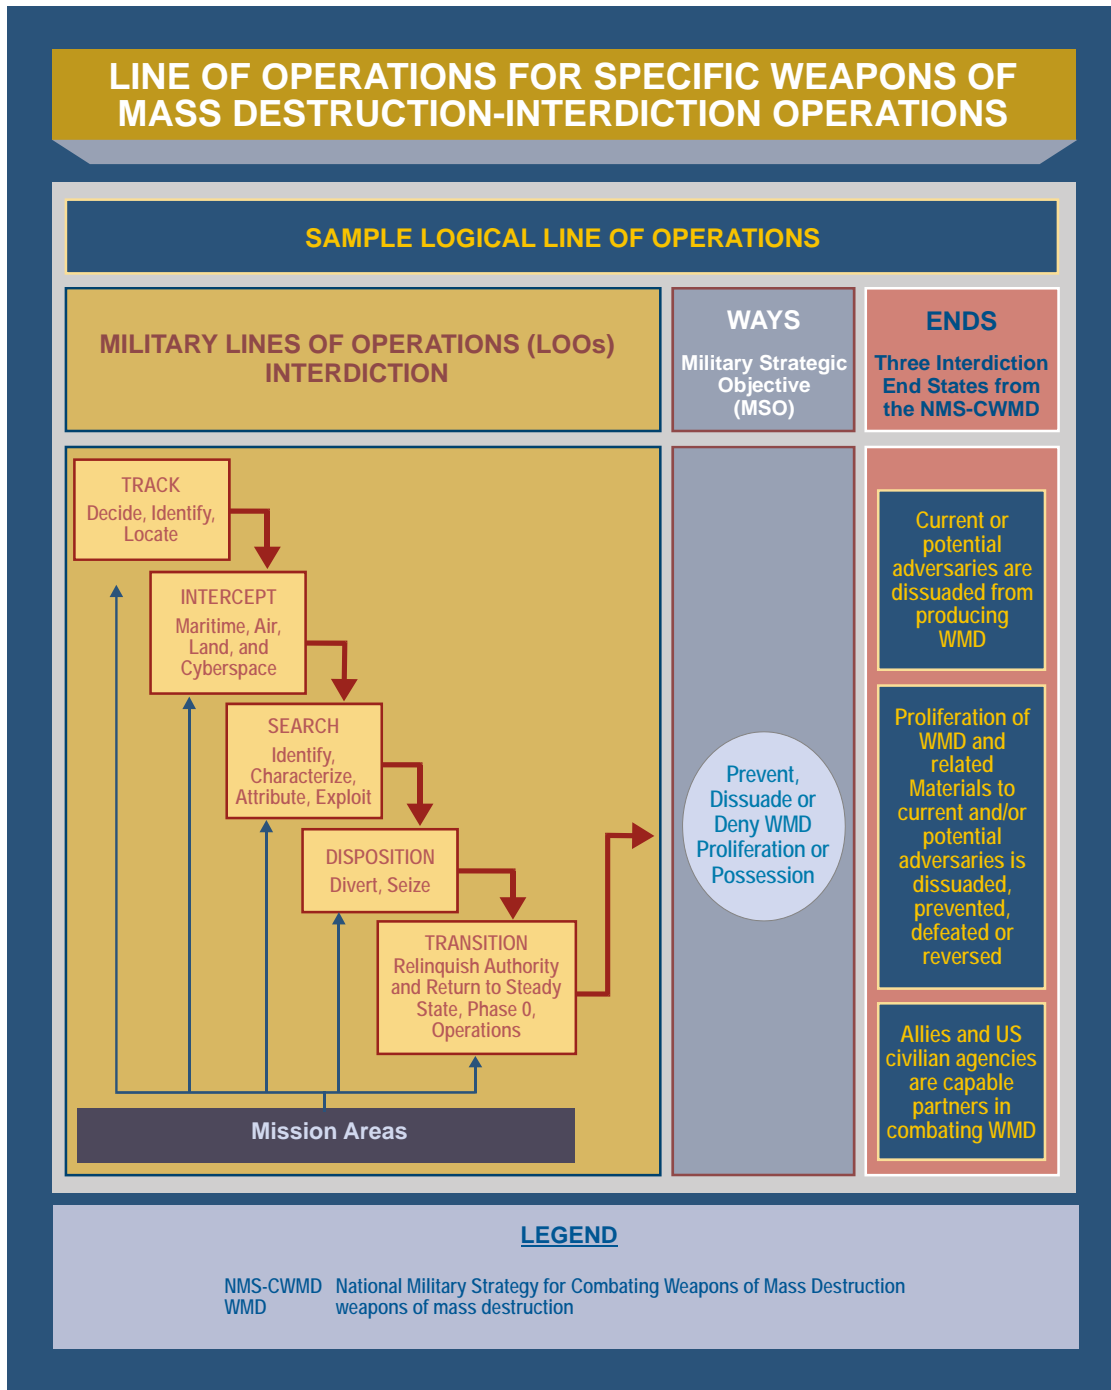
LINE OF OPERATIONS FOR SPECIFIC WEAPONS OF MASS DESTRUCTION-INTERDICTION OPERATIONS

SAMPLE LOGICAL LINE OF OPERATIONS

MILITARY LINES OF OPERATIONS (LOOs) INTERDICTION

WAYS
Military Strategic Objective (MSO)

ENDS
Three Interdiction End States from the NMS-CWMD

TRACK
Decide, Identify, Locate

INTERCEPT
Maritime, Air, Land, and Cyberspace

SEARCH
Identify, Characterize, Attribute, Exploit

DISPOSITION
Divert, Seize

TRANSITION
Relinquish Authority and Return to Steady State, Phase 0, Operations

Mission Areas

Prevent, Dissuade or Deny WMD Proliferation or Possession

Current or potential adversaries are dissuaded from producing WMD

Proliferation of WMD and related Materials to current and/or potential adversaries is dissuaded, prevented, defeated or reversed

Allies and US civilian agencies are capable partners in combating WMD

LEGEND

| | |
|---|---|
| NMS-CWMD | National Military Strategy for Combating Weapons of Mass Destruction |
| WMD | weapons of mass destruction |